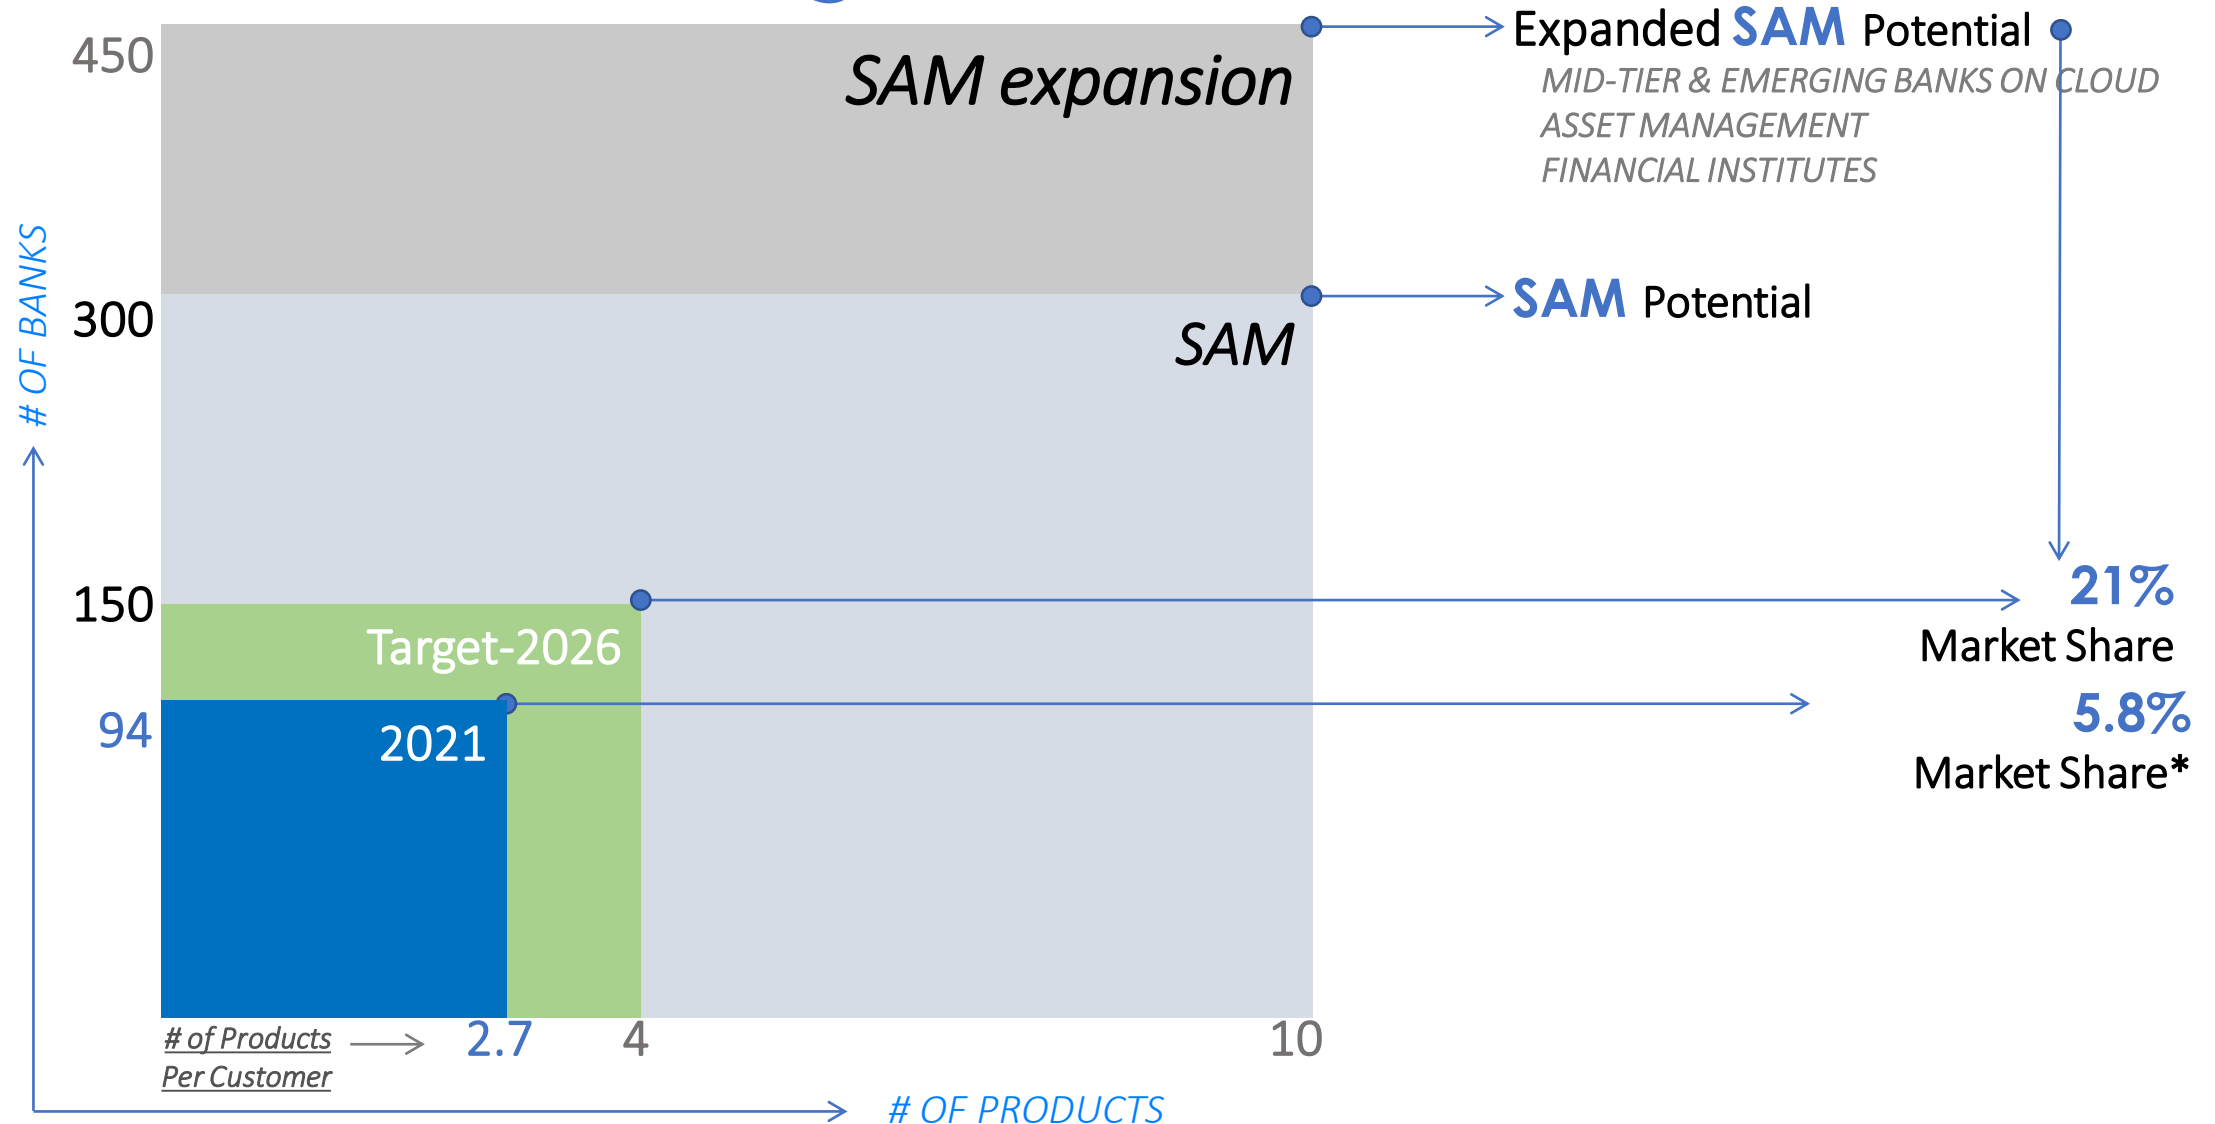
450

SAM expansion

Expanded SAM Potential

MID-TIER & EMERGING BANKS ON CLOUD
ASSET MANAGEMENT
FINANCIAL INSTITUTES

300

SAM

SAM Potential

# OF BANKS

150

Target-2026

21%
Market Share

94

2021

5.8%
Market Share*

# of Products Per Customer

2.7

4

10

# OF PRODUCTS